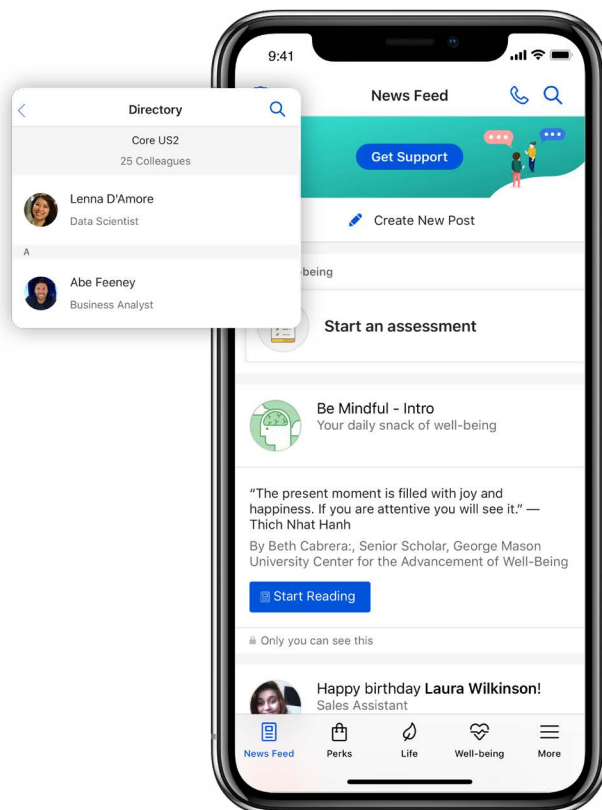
Directory

Core US2

25 Colleagues

Lenna D'Amore

Data Scientist

A

Abe Feeney

Business Analyst

9:41

News Feed

Get Support

Create New Post

being

Start an assessment

Be Mindful - Intro

Your daily snack of well-being

"The present moment is filled with joy and happiness. If you are attentive you will see it." — Thich Nhat Hanh

By Beth Cabrera:, Senior Scholar, George Mason University Center for the Advancement of Well-Being

Start Reading

Only you can see this

Happy birthday **Laura Wilkinson**!

Sales Assistant

News Feed

Perks

Life

Well-being

More